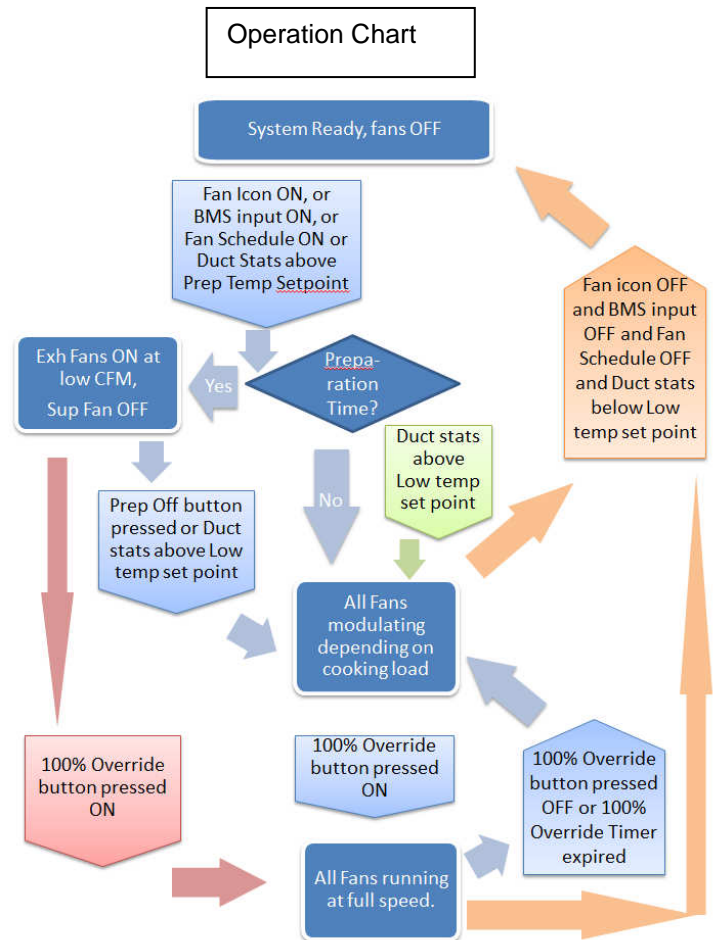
Operation Chart

System Ready, fans OFF

Fan Icon ON, or BMS input ON, or Fan Schedule ON or Duct Stats above Prep Temp Setpoint

Exh Fans ON at low CFM, Sup Fan OFF

Yes

Preparation Time?

No

Duct stats above Low temp set point

Fan icon OFF and BMS input OFF and Fan Schedule OFF and Duct stats below Low temp set point

Prep Off button pressed or Duct stats above Low temp set point

All Fans modulating depending on cooking load

100% Override button pressed ON

100% Override button pressed ON

100% Override button pressed OFF or 100% Override Timer expired

All Fans running at full speed.